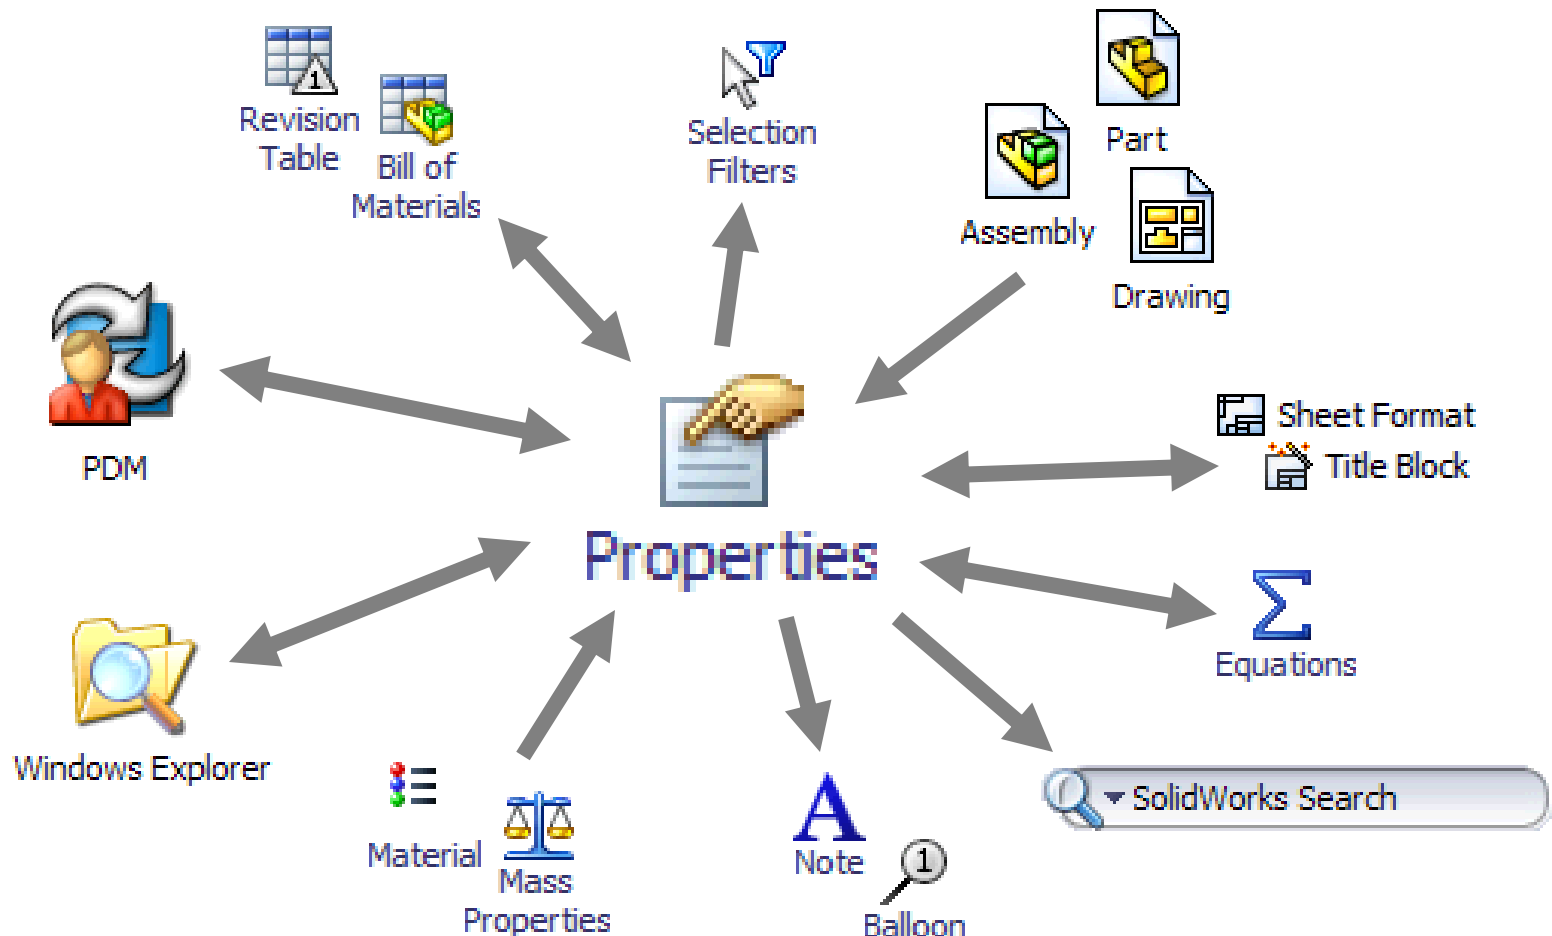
Revision Table

1

Bill of Materials

Selection Filters

Part

Assembly

Drawing

PDM

Properties

Sheet Format

Title Block

Equations

Windows Explorer

Material

Mass Properties

Note

1

Balloon

SolidWorks Search